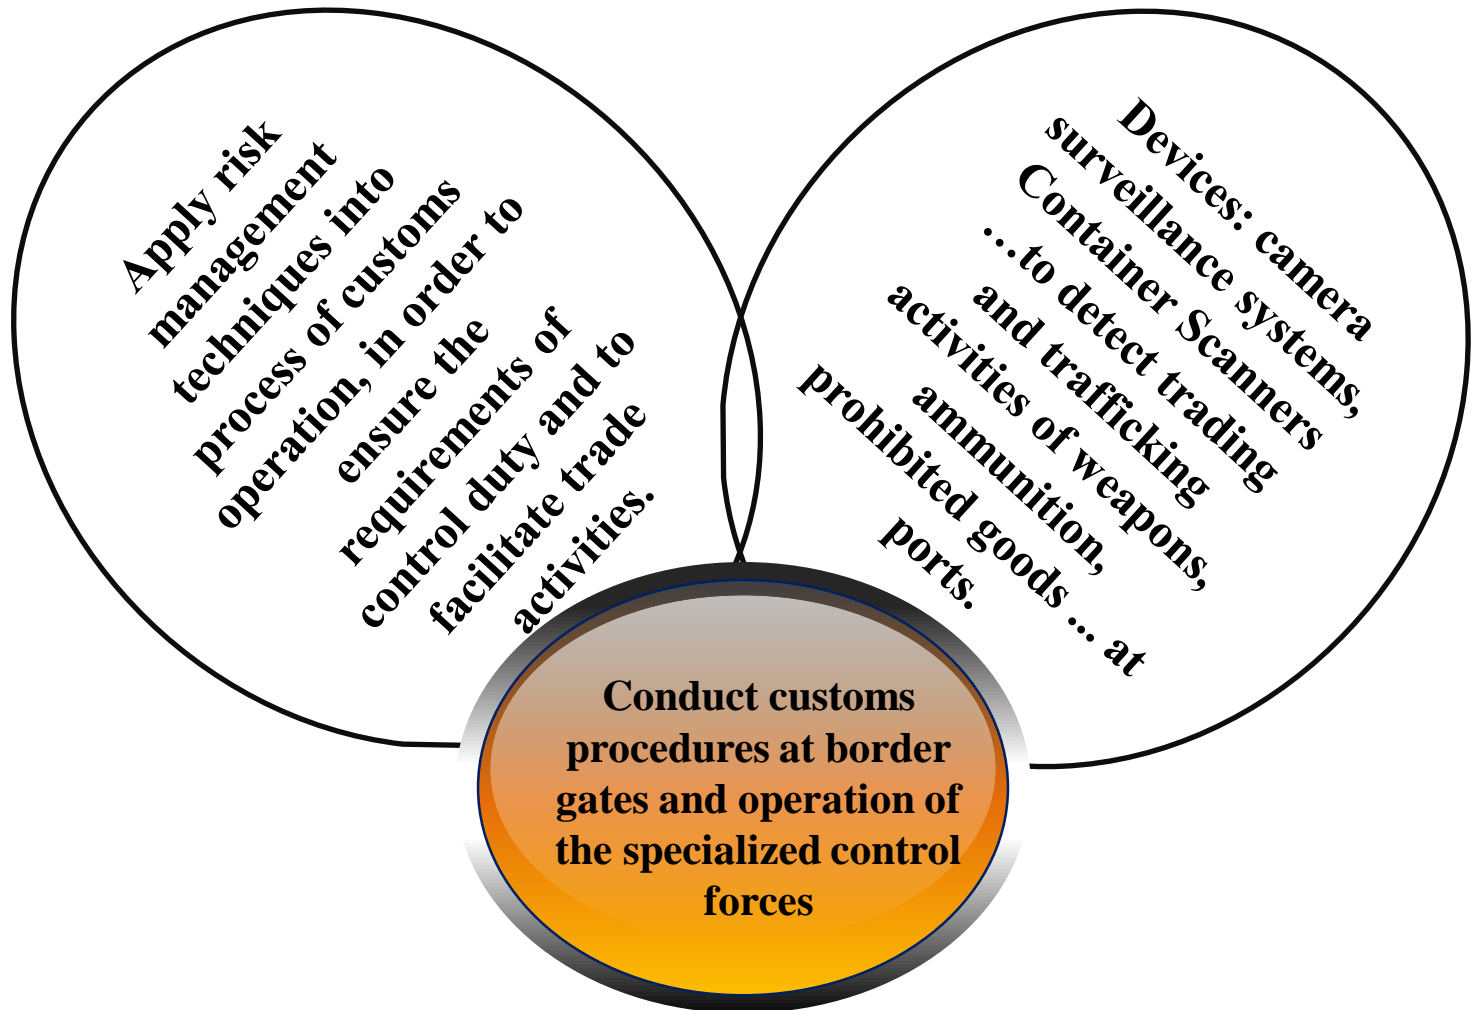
Apply risk management techniques into process of customs operation, in order to ensure the requirements of control duty and to facilitate trade activities.

Devices: camera surveillance systems, Container Scanners ...to detect trading and trafficking activities of weapons, ammunition, prohibited goods ... at ports.

Conduct customs procedures at border gates and operation of the specialized control forces